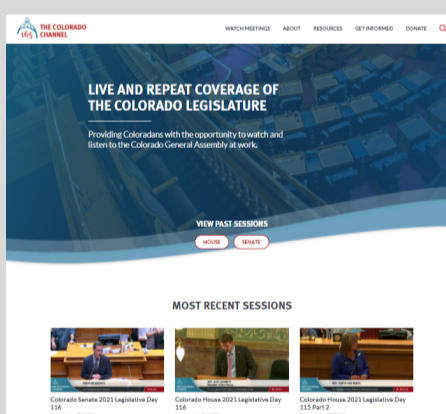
165 THE COLORADO CHANNEL

WATCH MEETINGS ABOUT RESOURCES GET INFORMED DONATE

LIVE AND REPEAT COVERAGE OF THE COLORADO LEGISLATURE

Providing Coloradans with the opportunity to watch and listen to the Colorado General Assembly at work.

VIEW PAST SESSIONS

HOUSE SENATE

MOST RECENT SESSIONS

Colorado Senate 2021 Legislative Day 116

Colorado House 2021 Legislative Day 116

Colorado House 2021 Legislative Day 115 Part 2